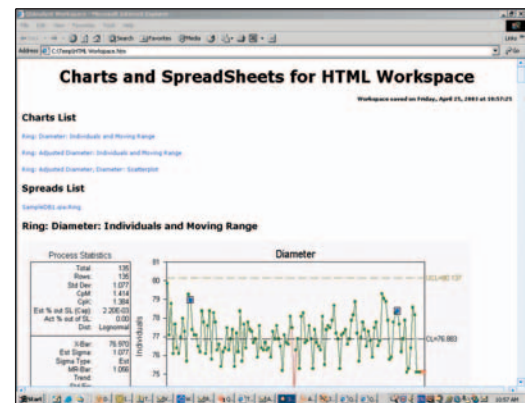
Charts and SpreadSheets for HTML Workspace

Workspace saved on Friday, April 25, 2003 at 10:57:25

Charts List

Ring: Diameter: Individuals and Moving Range

Ring: Adjusted Diameter: Individuals and Moving Range

Ring: Adjusted Diameter, Diameter: Scatterplot

Spreads List

SampleDB1.xls:Ring

Ring: Diameter: Individuals and Moving Range

Process Statistics

| | |
|---|---|
| Total: | 135 |
| Rows: | 135 |
| Std Dev: | 1.077 |
| CpM: | 1.414 |
| CpK: | 1.384 |
| Est % out SL (Cap): | 2.20E-03 |
| Act % out of SL: | 0.00 |
| Dist: | Lognormal |
| X-Bar: | 76.970 |
| Est Sigma: | 1.077 |
| Sigma Type: | Est |
| MR-Bar: | 1.056 |
| Trend: | |

Diameter

81
80
79
78
77
76
75

Individuals

UCL=80.137

CL=76.983

Address C:\Temp\HTML Workspace.htm

Start

10:57 AM